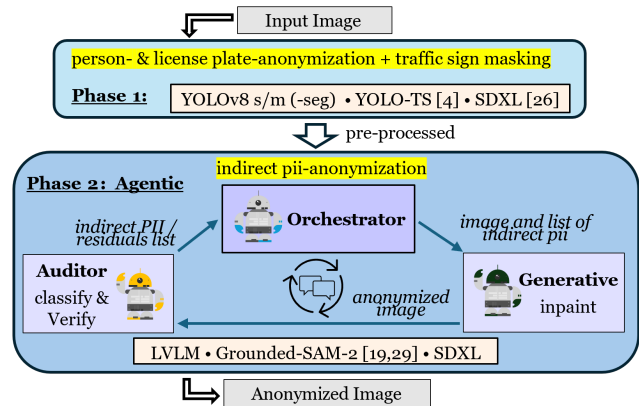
Input Image

person- & license plate-anonymization + traffic sign masking

Phase 1:

YOLOv8 s/m (-seg) • YOLO-TS [4] • SDXL [26]

pre-processed

indirect pii-anonymization

Phase 2: Agentic

indirect PII / residuals list

Orchestrator

image and list of indirect pii

Auditor
classify & Verify

Generative
inpaint

anonymized image

LVLM • Grounded-SAM-2 [19,29] • SDXL

Anonymized Image